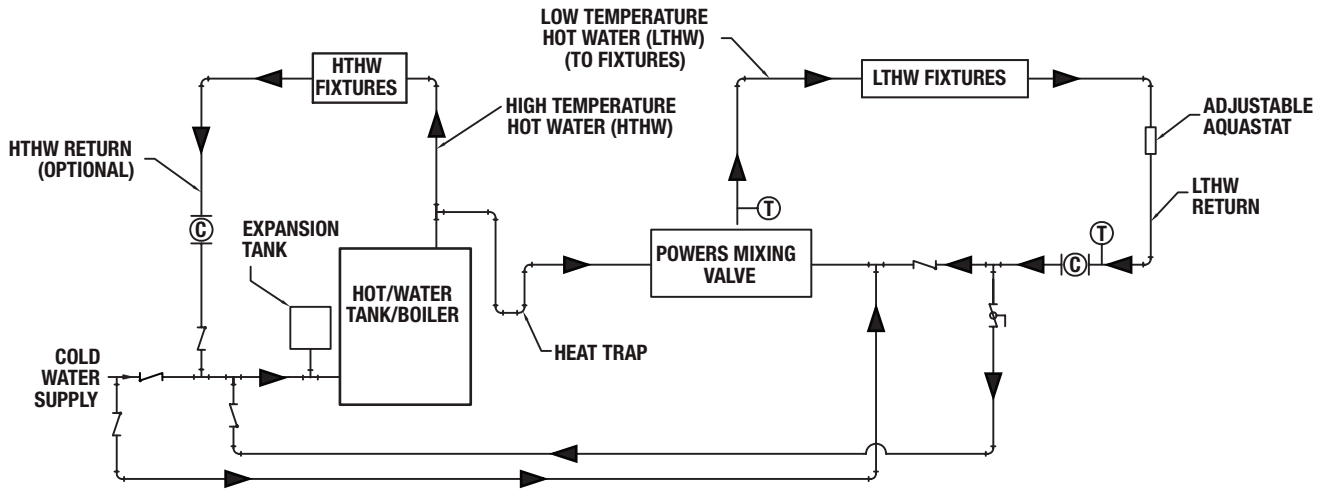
LOW TEMPERATURE HOT WATER (LTHW) (TO FIXTURES)

HTHW FIXTURES

LTHW FIXTURES

HIGH TEMPERATURE HOT WATER (HTHW)

ADJUSTABLE AQUASTAT

HTHW RETURN (OPTIONAL)

T

LTHW RETURN

C

T

EXPANSION TANK

POWERS MIXING VALVE

C

HOT/WATER TANK/BOILER

HEAT TRAP

COLD WATER SUPPLY